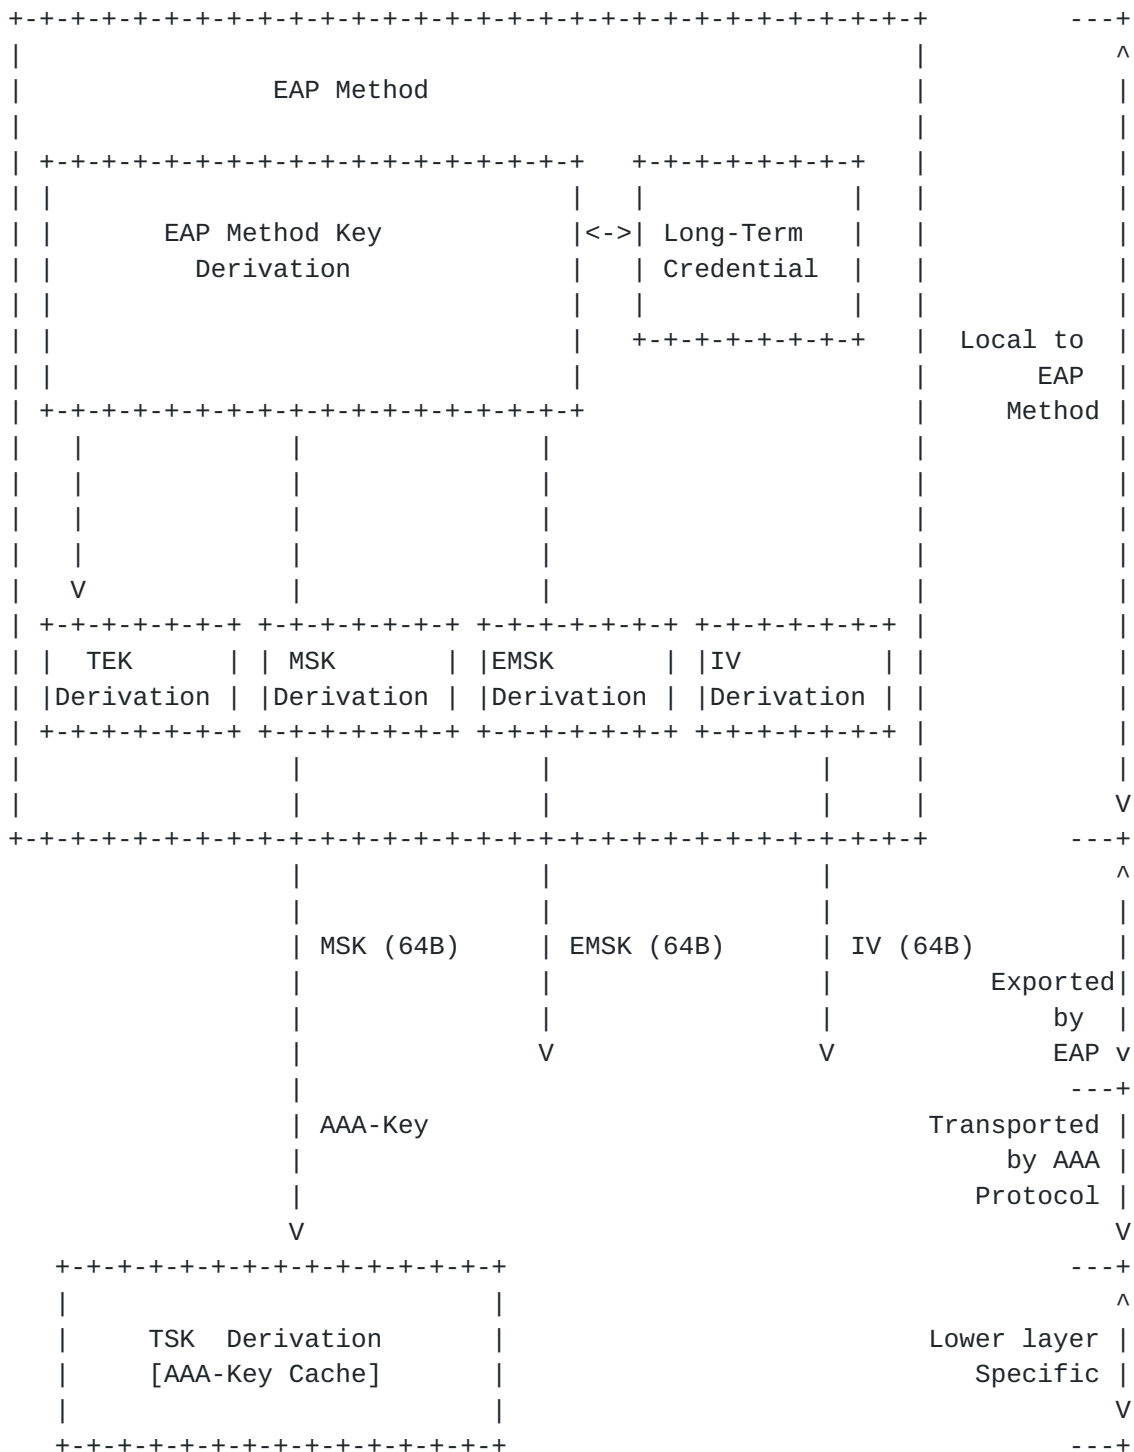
EAP Method

EAP Method Key Derivation

<->

Long-Term Credential

Local to EAP Method

TEK Derivation

MSK Derivation

EMSK Derivation

IV Derivation

MSK (64B)

EMSK (64B)

IV (64B)

Exported by EAP

AAA-Key

Transported by AAA Protocol

TSK Derivation [AAA-Key Cache]

Lower layer Specific